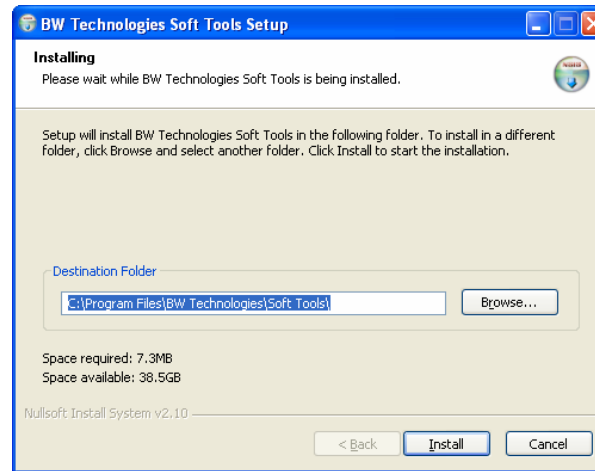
BW Technologies Soft Tools Setup

Installing
Please wait while BW Technologies Soft Tools is being installed.

Setup will install BW Technologies Soft Tools in the following folder. To install in a different folder, click Browse and select another folder. Click Install to start the installation.

Destination Folder

C:\Program Files\BW Technologies\Soft Tools\

Browse...

Space required: 7.3MB
Space available: 38.5GB

Nullsoft Install System v2.10

< Back

Install

Cancel